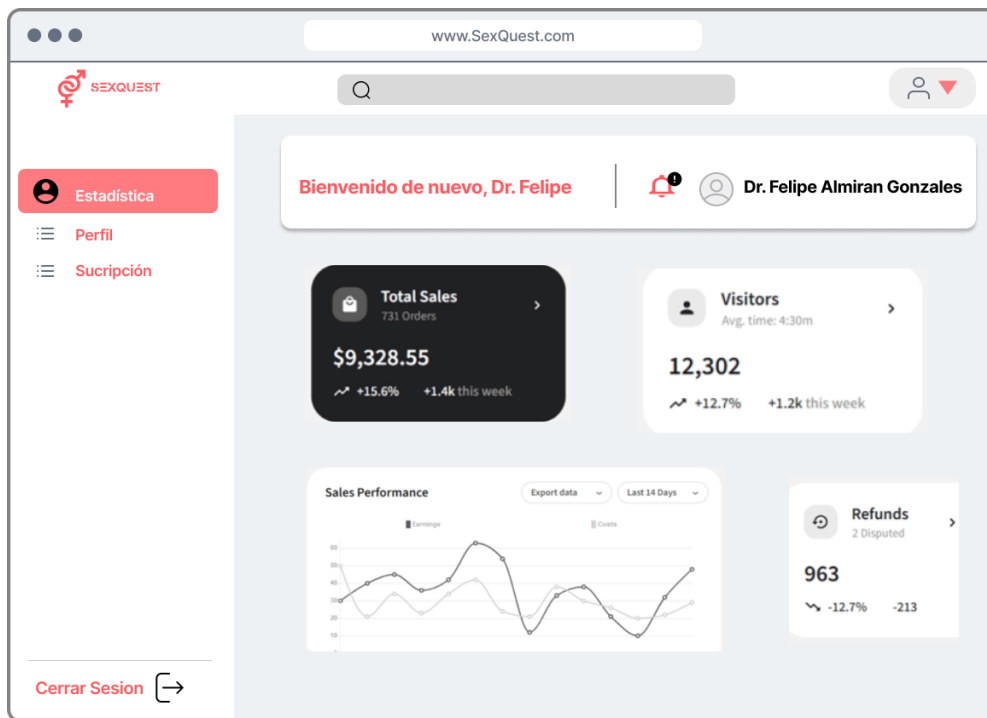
www.SexQuest.com

SEXQUEST

Estadística

Perfil

Sucripción

Cerrar Sesion

Bienvenido de nuevo, Dr. Felipe

Dr. Felipe Almiran Gonzales

Total Sales
731 Orders

$9,328.55

+15.6% +1.4k this week

Visitors
Avg. time: 4:30m

12,302

+12.7% +1.2k this week

Sales Performance

Export data

Last 14 Days

Earnings

Costs

60
50
40
30
20
10
0

Refunds
2 Disputed

963

-12.7% -213